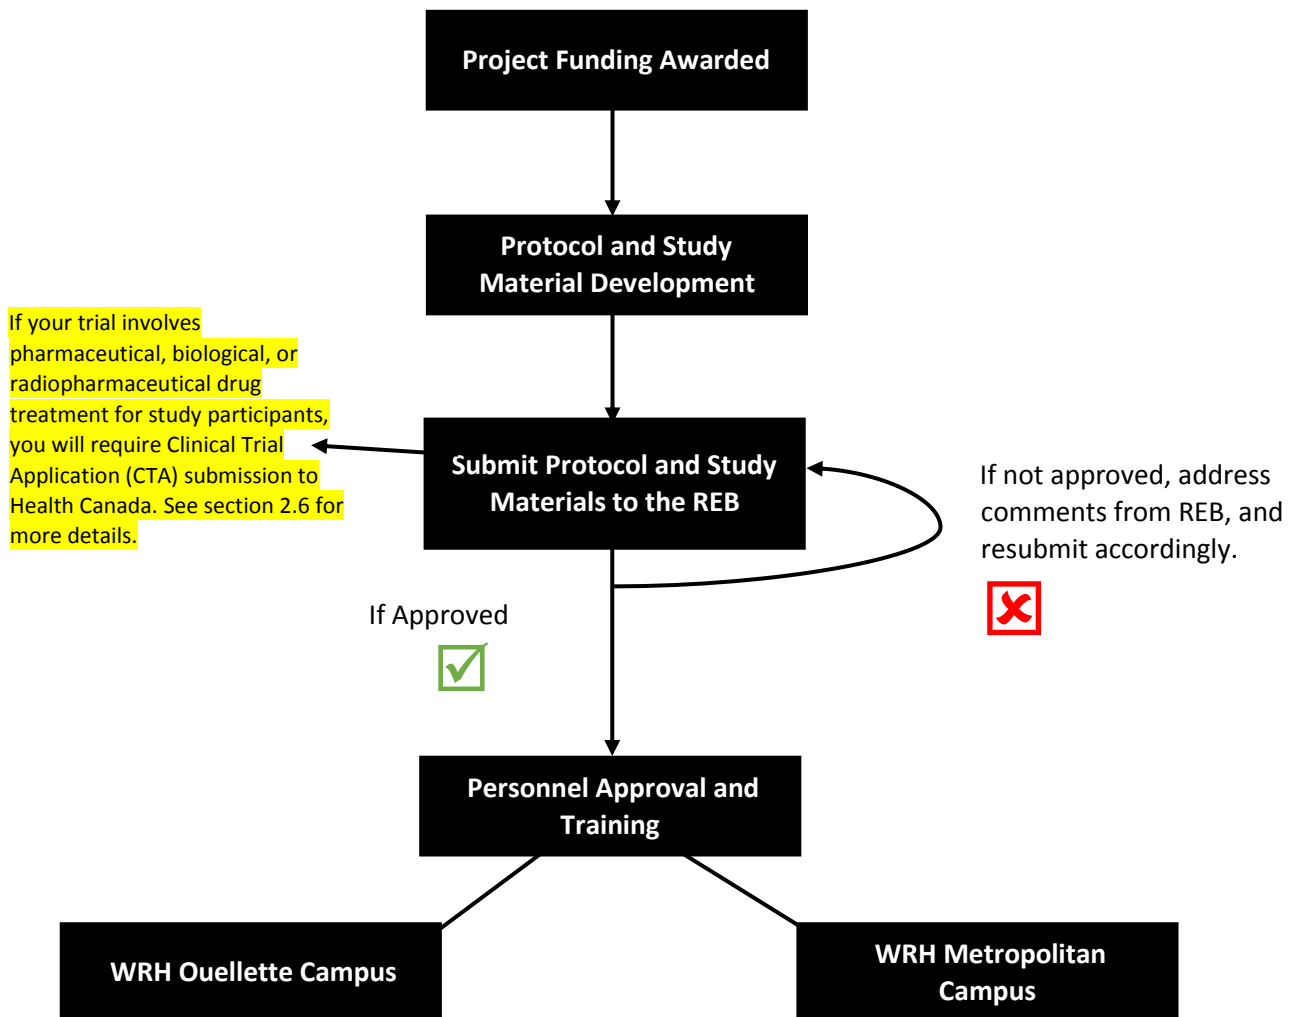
Project Funding Awarded

Protocol and Study Material Development

If your trial involves pharmaceutical, biological, or radiopharmaceutical drug treatment for study participants, you will require Clinical Trial Application (CTA) submission to Health Canada. See section 2.6 for more details.

Submit Protocol and Study Materials to the REB

If not approved, address comments from REB, and resubmit accordingly.

If Approved

Personnel Approval and Training

WRH Ouellette Campus

WRH Metropolitan Campus